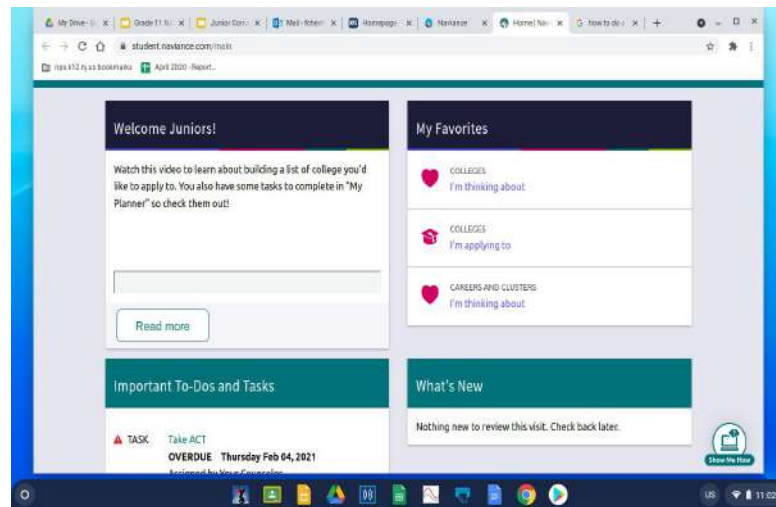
My Drive - G | Grade 11 N | Junior Con | Mail - fcbe | Homepage | Naviance | Home | Nav | how to do

student.naviance.com/main

nps.k12.nj.us bookmarks | April 2020 - Report...

Welcome Juniors!

Watch this video to learn about building a list of college you'd like to apply to. You also have some tasks to complete in "My Planner" so check them out!

Read more

My Favorites

COLLEGES
I'm thinking about

COLLEGES
I'm applying to

CAREERS AND CLUSTERS
I'm thinking about

Important To-Dos and Tasks

TASK Take ACT
OVERDUE Thursday Feb 04, 2021
Assigned by Your Counselor

What's New

Nothing new to review this visit. Check back later.

Show Me How

US 11:02